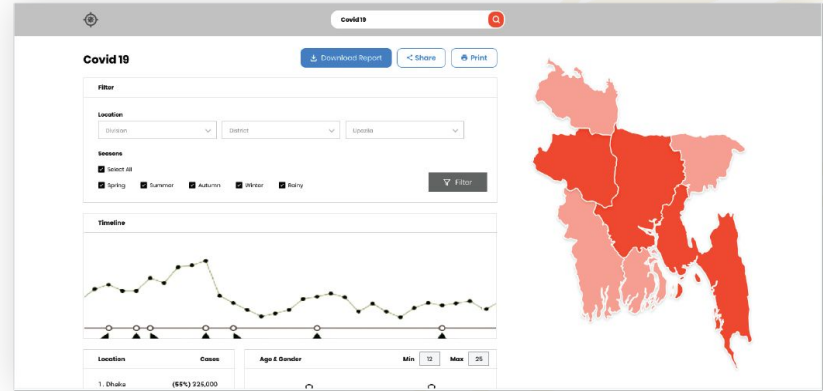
Covid19

Covid 19

Download Report

Share

Print

Filter

Location

Division

District

Upazila

Seasons

Select All

Spring

Summer

Autumn

Winter

Rainy

Filter

Timeline

Location

Cases

1. Dhaka

(55%) 225,000

Age & Gender

Min

12

Max

25